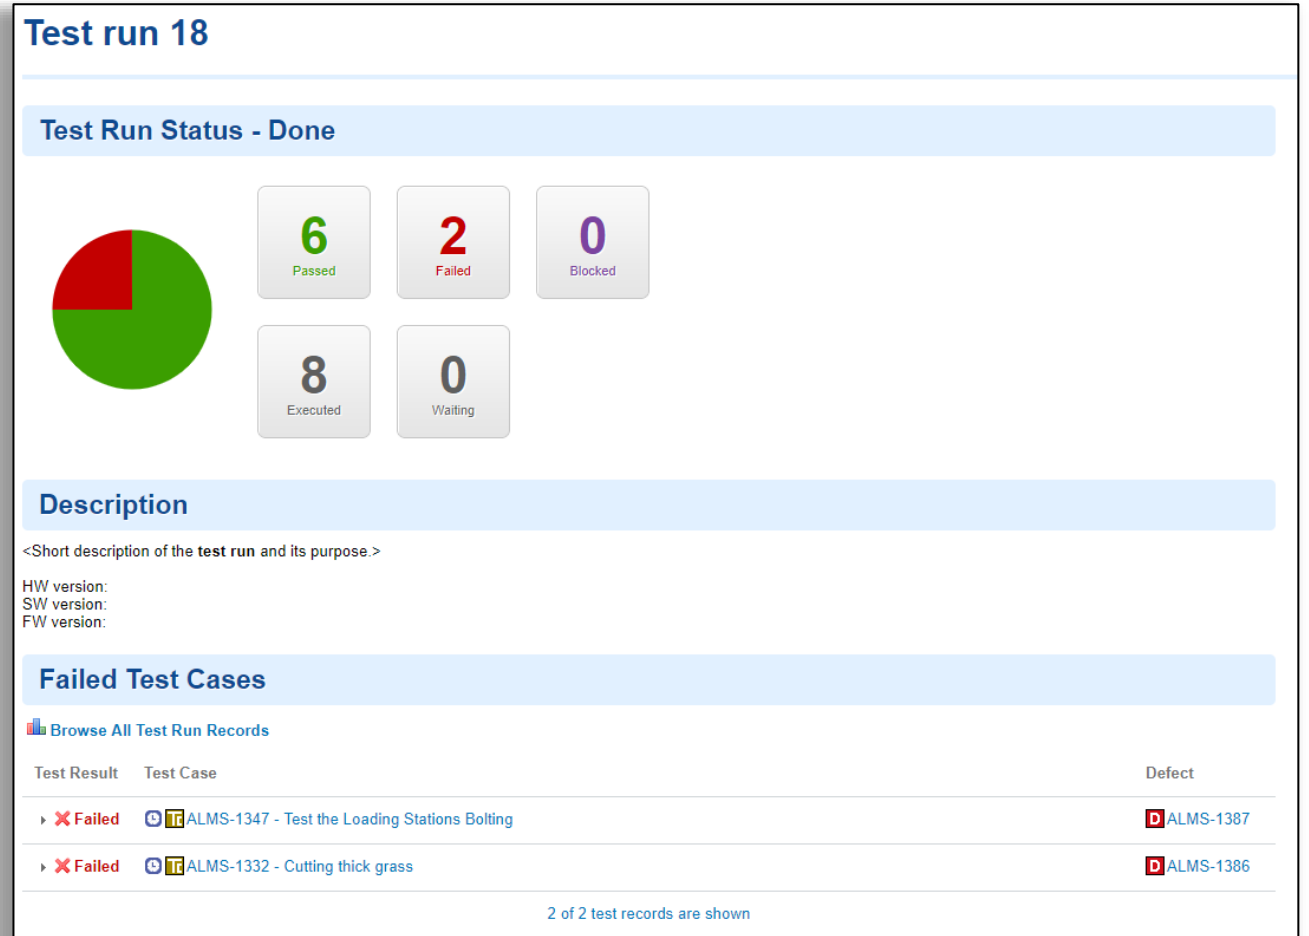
Test run 18

Test Run Status - Done

6
Passed

2
Failed

0
Blocked

8
Executed

0
Waiting

Description

<Short description of the **test run** and its purpose.>

HW version:
SW version:
FW version:

Failed Test Cases

Browse All Test Run Records

| Test Result | Test Case | Defect |
|---|---|---|
| Failed | ALMS-1347 - Test the Loading Stations Bolting | ALMS-1387 |
| Failed | ALMS-1332 - Cutting thick grass | ALMS-1386 |

2 of 2 test records are shown